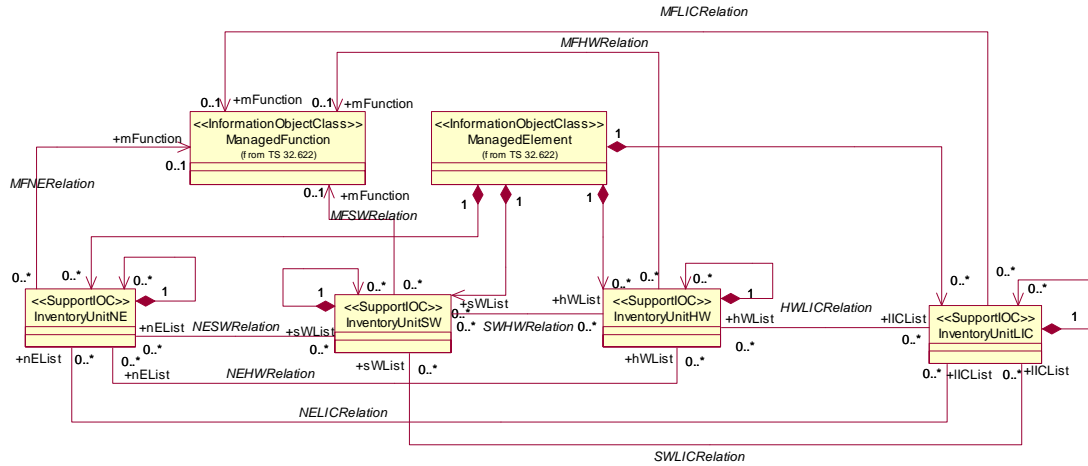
MFLICRelation

MFHWRelation

0..1 +mFunction
0..1 +mFunction

<<InformationObjectClass>>
ManagedFunction
(from TS 32.622)

<<InformationObjectClass>>
ManagedElement
(from TS 32.622)

1

+mFunction
0..1

MFNERelation

0..1 +mFunction
MFSWRelation

1
1
1

0..*
0..*
0..*
1
<<SupportIOC>>
InventoryUnitNE

1
0..*
0..*
<<SupportIOC>>
InventoryUnitSW
+sWList
0..*

0..*
0..*
0..*
1
<<SupportIOC>>
InventoryUnitHW
+hWList
+hWList

0..*
0..*
0..*
1
<<SupportIOC>>
InventoryUnitLIC

+nEList
NESWRelation
+sWList
0..*
SWHWRelation 0..*
HWLICRelation
+lICList
0..*

+nEList
0..*
0..*
+nEList
0..*
NEHWRelation
+sWList
0..*
+hWList
0..*
0..*

0..* +lICList
0..* +lICList

NELICRelation

SWLICRelation